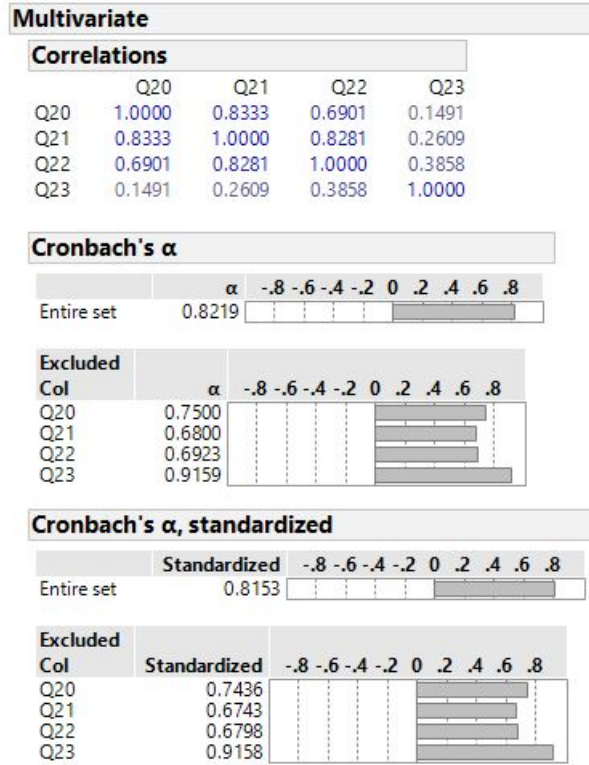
Multivariate

Correlations

| | Q20 | Q21 | Q22 | Q23 |
|---|---|---|---|---|
| Q20 | 1.0000 | 0.8333 | 0.6901 | 0.1491 |
| Q21 | 0.8333 | 1.0000 | 0.8281 | 0.2609 |
| Q22 | 0.6901 | 0.8281 | 1.0000 | 0.3858 |
| Q23 | 0.1491 | 0.2609 | 0.3858 | 1.0000 |

Cronbach's α

| | α | -.8 -.6 -.4 -.2 0 .2 .4 .6 .8 |
|---|---|---|
| Entire set | 0.8219 | |

| Excluded Col | α | -.8 -.6 -.4 -.2 0 .2 .4 .6 .8 |
|---|---|---|
| Q20 | 0.7500 | |
| Q21 | 0.6800 | |
| Q22 | 0.6923 | |
| Q23 | 0.9159 | |

Cronbach's α, standardized

| | Standardized | -.8 -.6 -.4 -.2 0 .2 .4 .6 .8 |
|---|---|---|
| Entire set | 0.8153 | |

| Excluded Col | Standardized | -.8 -.6 -.4 -.2 0 .2 .4 .6 .8 |
|---|---|---|
| Q20 | 0.7436 | |
| Q21 | 0.6743 | |
| Q22 | 0.6798 | |
| Q23 | 0.9158 | |